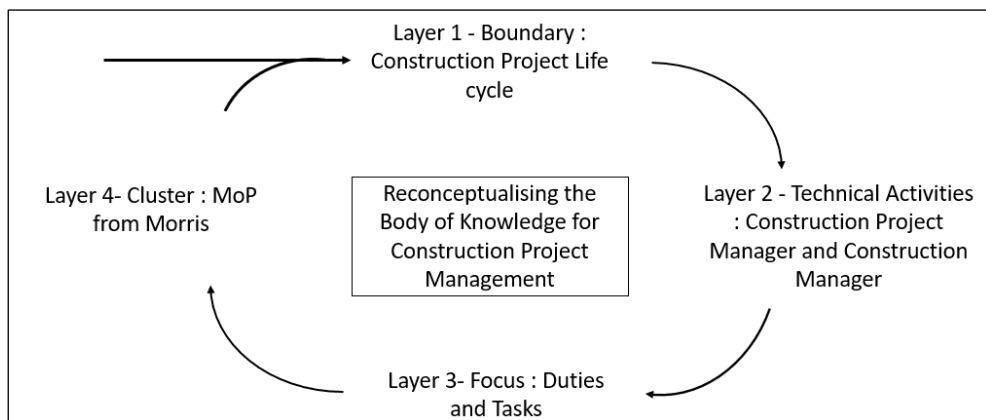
Layer 1 - Boundary : Construction Project Life cycle

Layer 4- Cluster : MoP from Morris

Reconceptualising the Body of Knowledge for Construction Project Management

Layer 2 - Technical Activities : Construction Project Manager and Construction Manager

Layer 3- Focus : Duties and Tasks